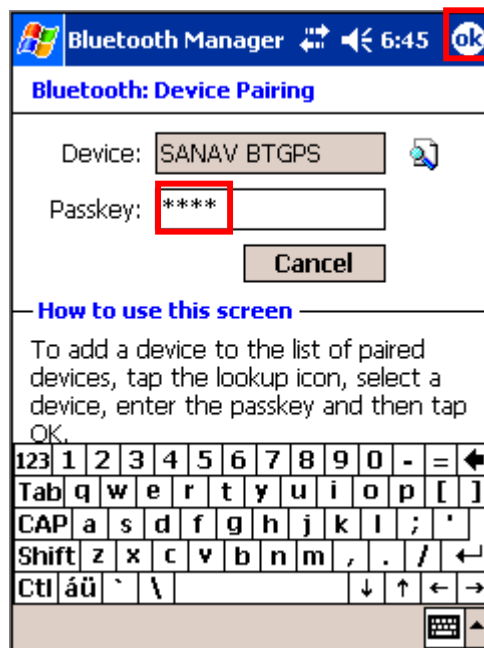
Bluetooth Manager 6:45 ok

Bluetooth: Device Pairing

Device: SANAV BTGPS

Passkey: ****

Cancel

How to use this screen

To add a device to the list of paired devices, tap the lookup icon, select a device, enter the passkey and then tap OK.

| 123 | 1 | 2 | 3 | 4 | 5 | 6 | 7 | 8 | 9 | 0 | - | = | ← |
|---|---|---|---|---|---|---|---|---|---|---|---|---|---|
| Tab | q | w | e | r | t | y | u | i | o | p | [ | ] | |
| CAP | a | s | d | f | g | h | j | k | l | ; | ' | | |
| Shift | z | x | c | v | b | n | m | , | . | / | ↵ | | |
| Ctl | áü | ` | \ | | | | | ↓ | ↑ | ← | → | | |